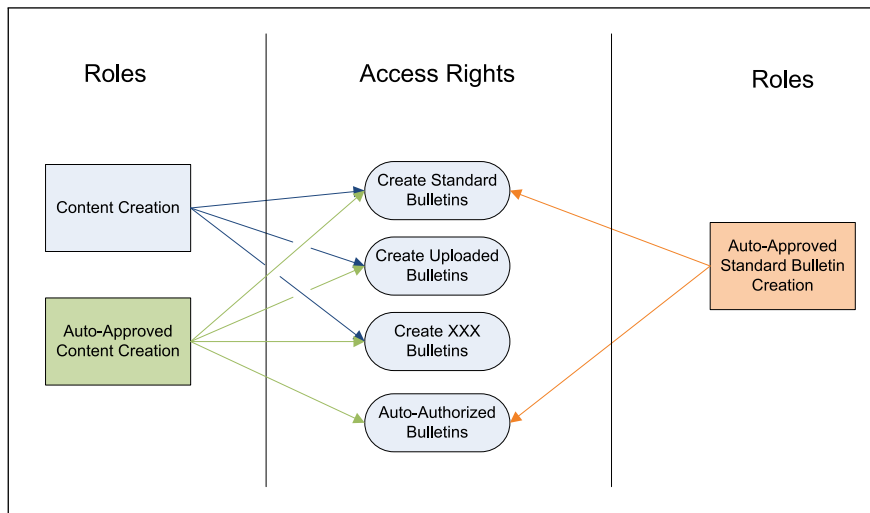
Roles

Access Rights

Roles

Content Creation

Auto-Approved Content Creation

Create Standard Bulletins

Create Uploaded Bulletins

Create XXX Bulletins

Auto-Authorized Bulletins

Auto-Approved Standard Bulletin Creation